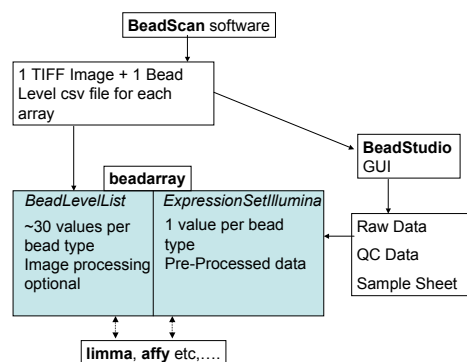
BeadScan software

1 TIFF Image + 1 Bead Level csv file for each array

BeadStudio GUI

beadarray

BeadLevelList
~30 values per bead type
Image processing optional

ExpressionSetIllumina
1 value per bead type
Pre-Processed data

Raw Data
QC Data
Sample Sheet

limma, affy etc,….